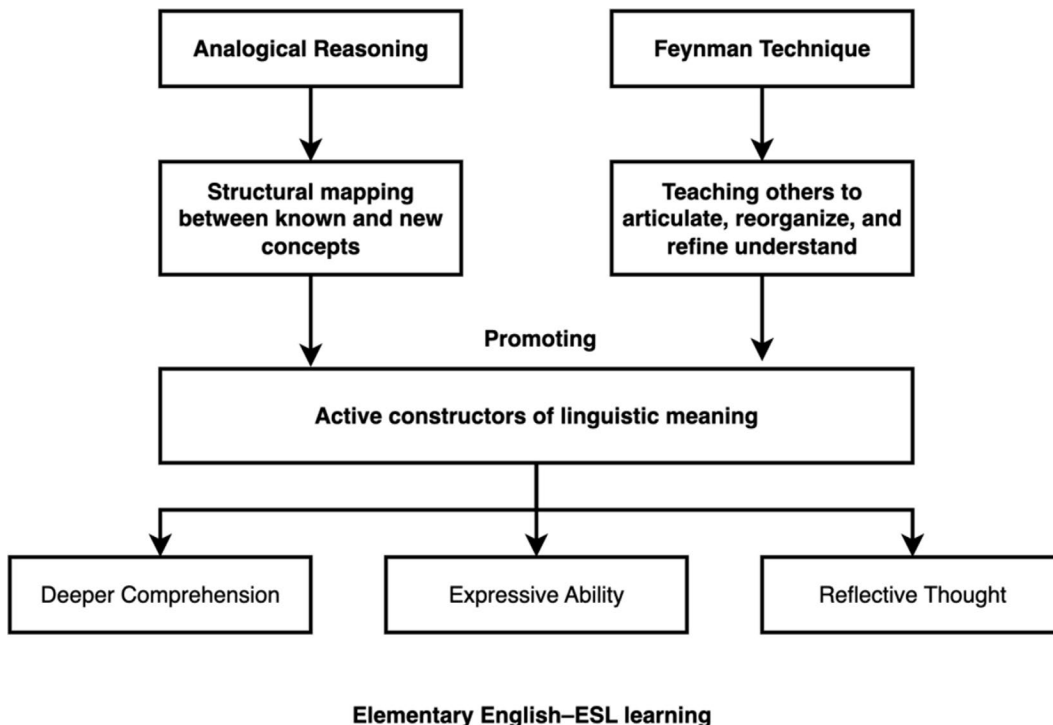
Analogical Reasoning

Feynman Technique

Structural mapping between known and new concepts

Teaching others to articulate, reorganize, and refine understand

Promoting

Active constructors of linguistic meaning

Deeper Comprehension

Expressive Ability

Reflective Thought

Elementary English–ESL learning